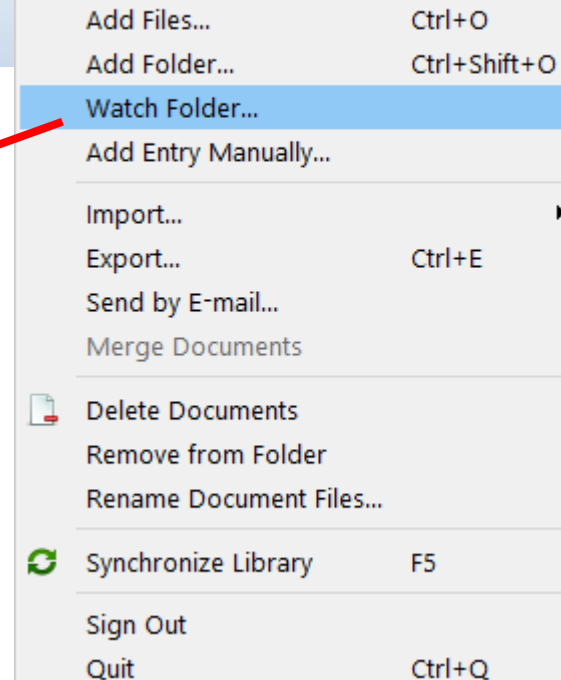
Add Files... Ctrl+O
Add Folder... Ctrl+Shift+O
Watch Folder...
Add Entry Manually...

Import...
Export... Ctrl+E
Send by E-mail...
Merge Documents

Delete Documents
Remove from Folder
Rename Document Files...

Synchronize Library F5

Sign Out
Quit Ctrl+Q